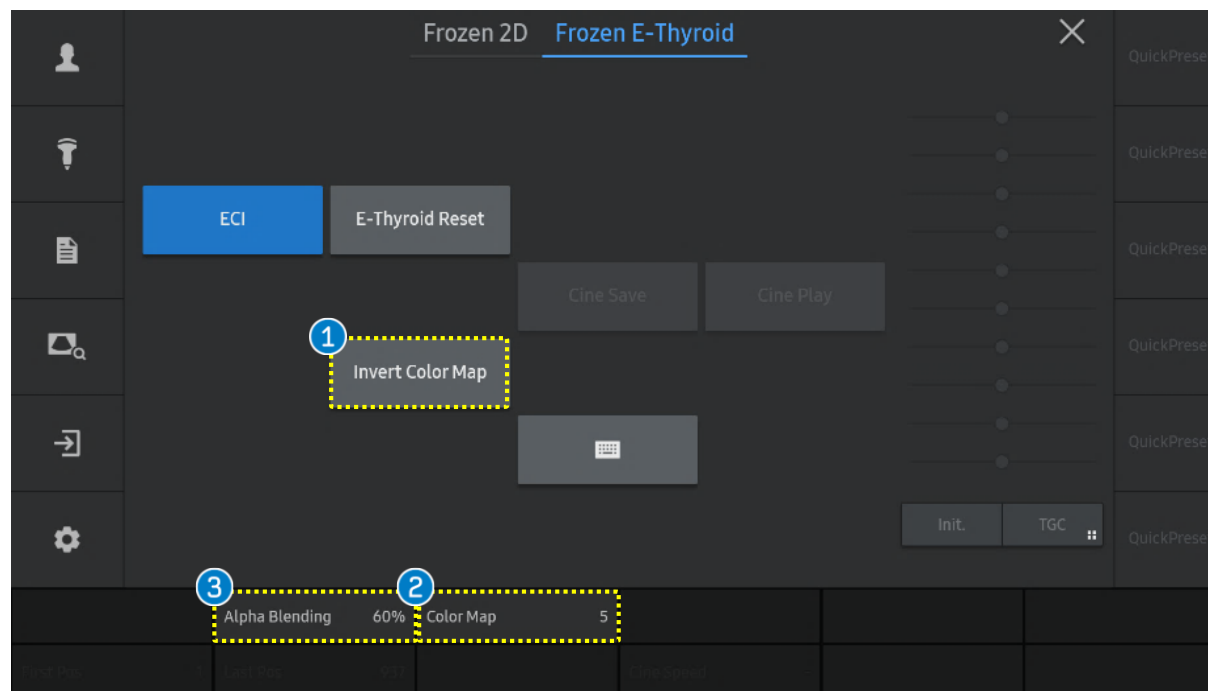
Frozen 2D Frozen E-Thyroid

QuickPrese
QuickPrese
QuickPrese
QuickPrese
QuickPrese
QuickPrese

ECI
E-Thyroid Reset
Cine Save
Cine Play
1
Invert Color Map

Init.
TGC

3
Alpha Blending 60%
2
Color Map 5

First Pos 1
Last Pos 937
Cine Speed